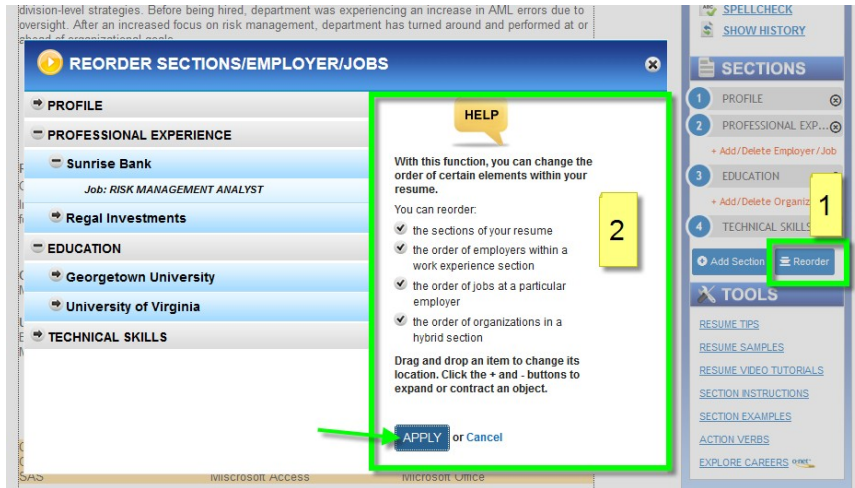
division-level strategies. Before being hired, department was experiencing an increase in AML errors due to oversight. After an increased focus on risk management, department has turned around and performed at or ahead of organizational goals.

SPELLCHECK
SHOW HISTORY

REORDER SECTIONS/EMPLOYER/JOBS

PROFILE
PROFESSIONAL EXPERIENCE
Sunrise Bank
Job: RISK MANAGEMENT ANALYST
Regal Investments
EDUCATION
Georgetown University
University of Virginia
TECHNICAL SKILLS

HELP

With this function, you can change the order of certain elements within your resume.

You can reorder:
the sections of your resume
the order of employers within a work experience section
the order of jobs at a particular employer
the order of organizations in a hybrid section

Drag and drop an item to change its location. Click the + and - buttons to expand or contract an object.

2

APPLY or Cancel

SECTIONS
1 PROFILE
2 PROFESSIONAL EXP...
+ Add/Delete Employer/Job
3 EDUCATION
+ Add/Delete Organiz
4 TECHNICAL SKILLS

1

Add Section
Reorder

TOOLS
RESUME TIPS
RESUME SAMPLES
RESUME VIDEO TUTORIALS
SECTION INSTRUCTIONS
SECTION EXAMPLES
ACTION VERBS
EXPLORE CAREERS O*NET

SAS Microsoft Access Microsoft Office